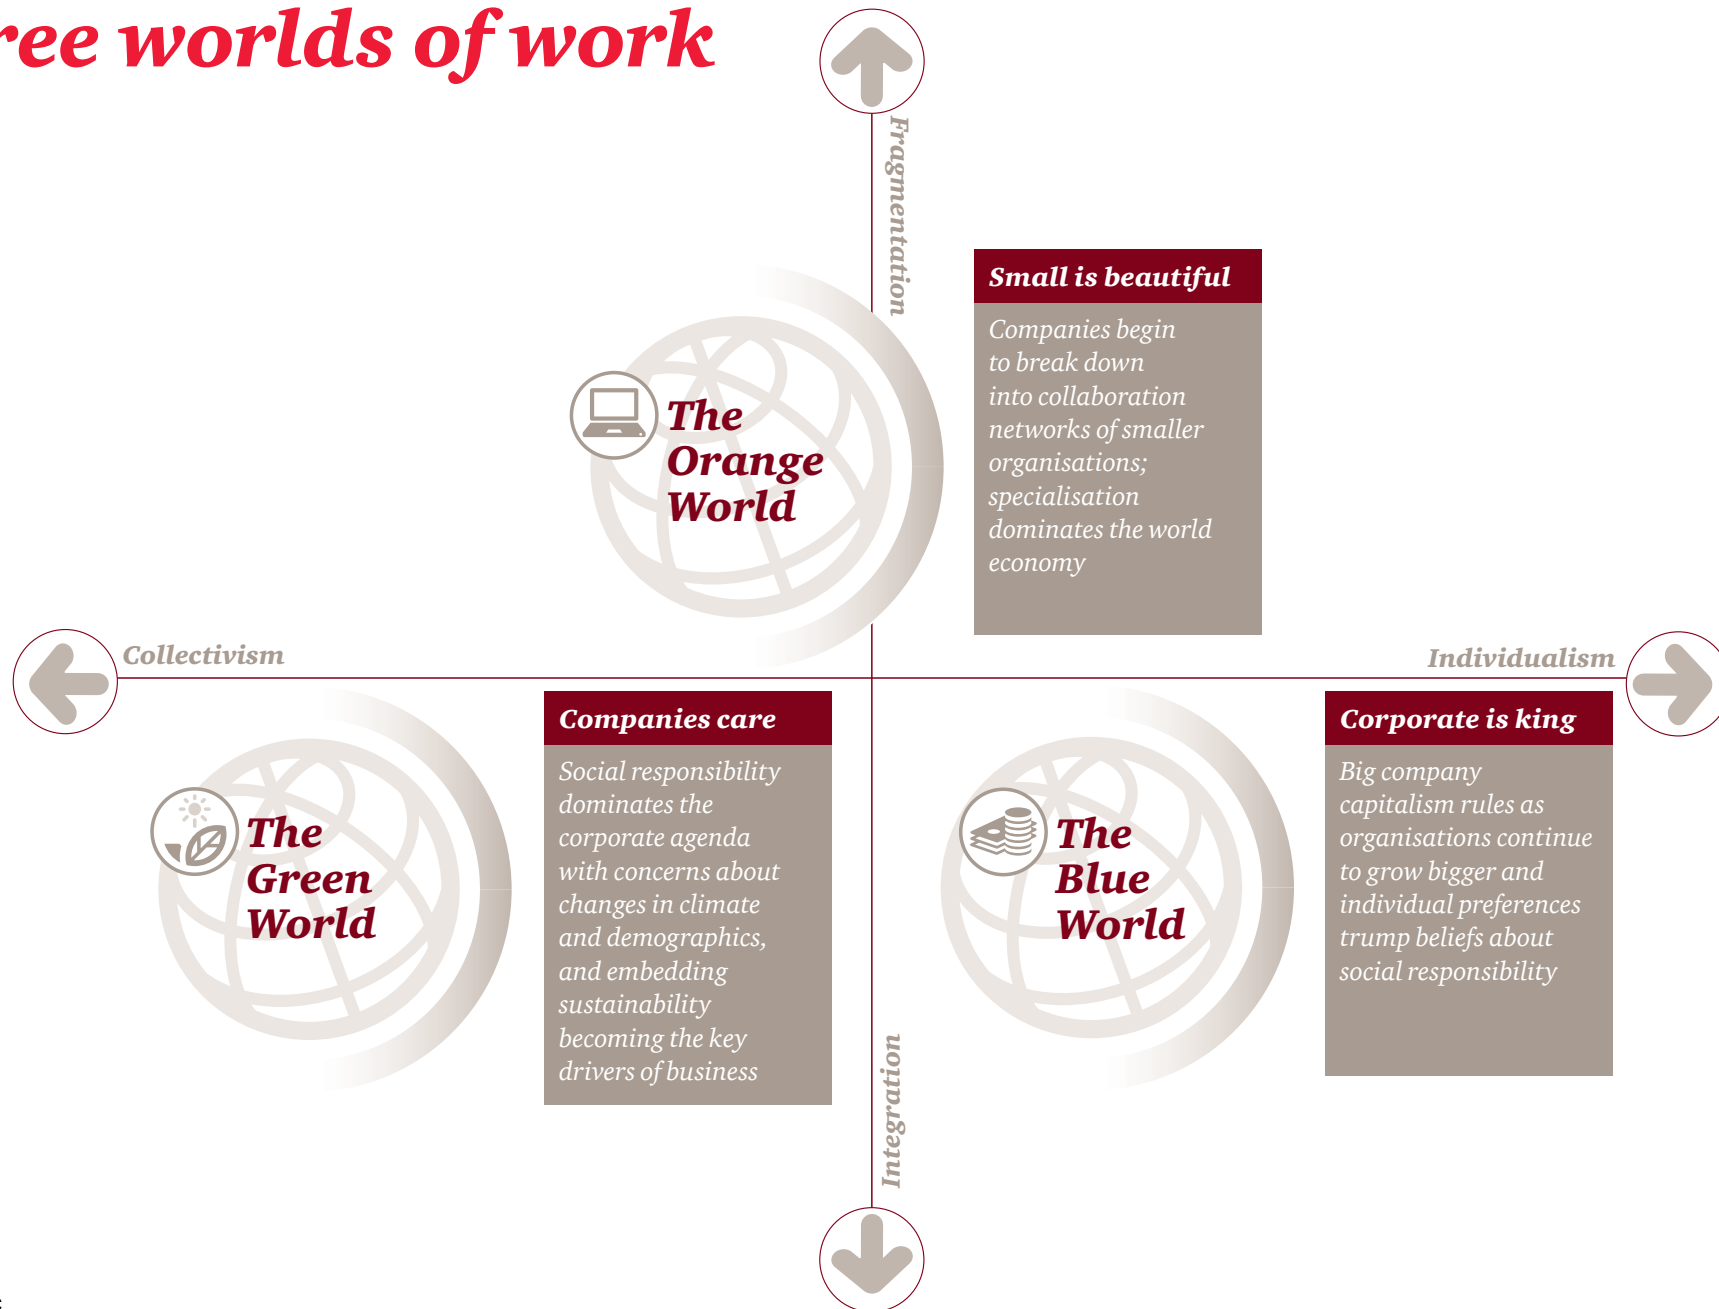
ree worlds of work

Fragmentation

The Orange World

Small is beautiful

Companies begin to break down into collaboration networks of smaller organisations; specialisation dominates the world economy

Collectivism

Individualism

The Green World

Companies care

Social responsibility dominates the corporate agenda with concerns about changes in climate and demographics, and embedding sustainability becoming the key drivers of business

The Blue World

Corporate is king

Big company capitalism rules as organisations continue to grow bigger and individual preferences trump beliefs about social responsibility

Integration